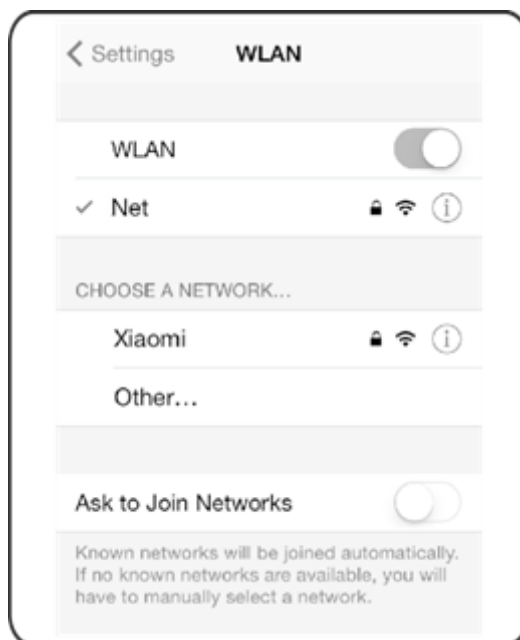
< Settings WLAN

WLAN

✓ Net

CHOOSE A NETWORK...

Xiaomi

Other...

Ask to Join Networks

Known networks will be joined automatically. If no known networks are available, you will have to manually select a network.